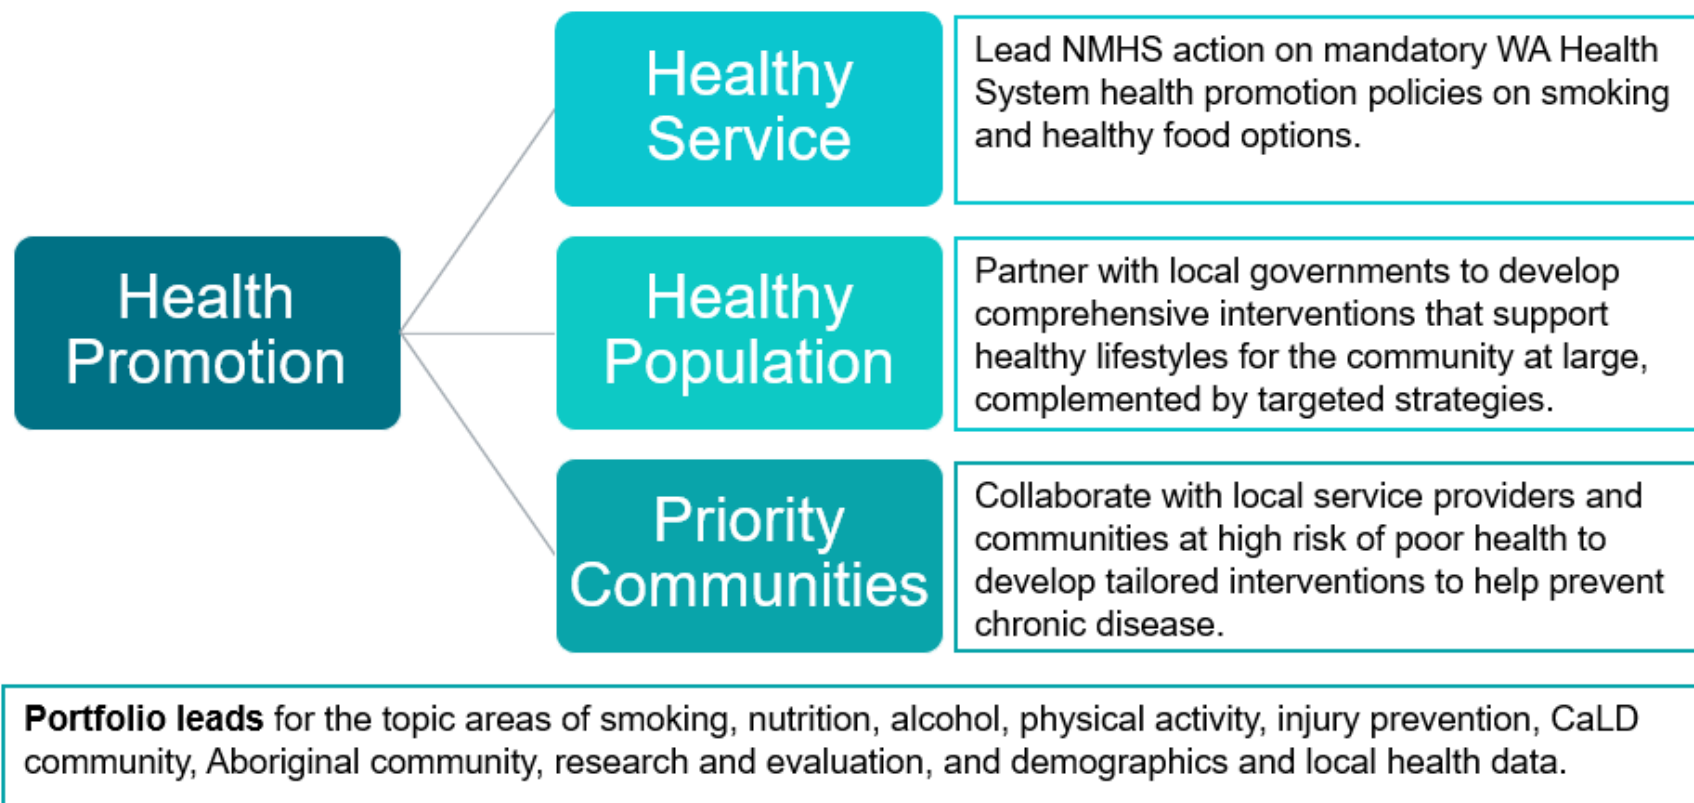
Health Promotion

Healthy Service

Lead NMHS action on mandatory WA Health System health promotion policies on smoking and healthy food options.

Healthy Population

Partner with local governments to develop comprehensive interventions that support healthy lifestyles for the community at large, complemented by targeted strategies.

Priority Communities

Collaborate with local service providers and communities at high risk of poor health to develop tailored interventions to help prevent chronic disease.

**Portfolio leads** for the topic areas of smoking, nutrition, alcohol, physical activity, injury prevention, CaLD community, Aboriginal community, research and evaluation, and demographics and local health data.